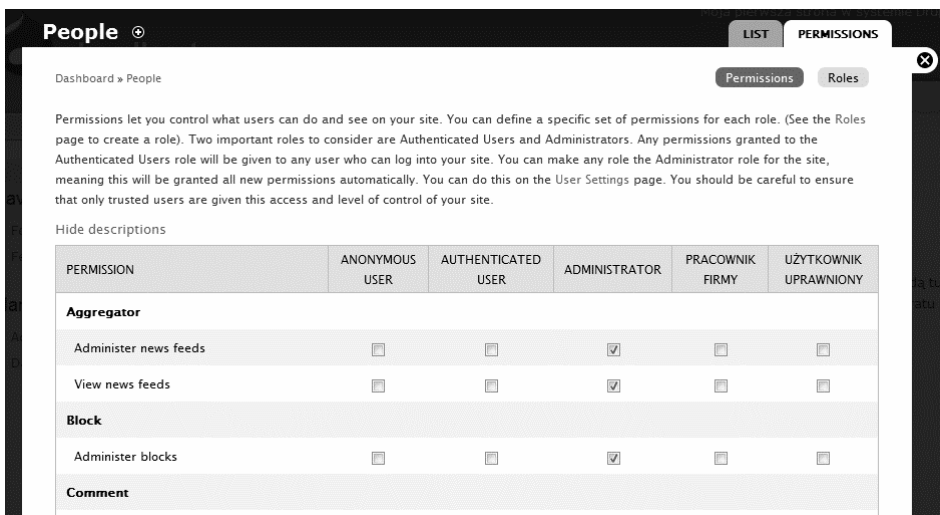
People ⊕

LIST PERMISSIONS

Dashboard » People

Permissions Roles

Permissions let you control what users can do and see on your site. You can define a specific set of permissions for each role. (See the Roles page to create a role). Two important roles to consider are Authenticated Users and Administrators. Any permissions granted to the Authenticated Users role will be given to any user who can log into your site. You can make any role the Administrator role for the site, meaning this will be granted all new permissions automatically. You can do this on the User Settings page. You should be careful to ensure that only trusted users are given this access and level of control of your site.

Hide descriptions

| PERMISSION | ANONYMOUS USER | AUTHENTICATED USER | ADMINISTRATOR | PRACOWNIK FIRMY | UŻYTKOWNIK UPRAWNIONY |
|---|---|---|---|---|---|
| **Aggregator** | | | | | |
| Administer news feeds | ☐ | ☐ | ☑ | ☐ | ☐ |
| View news feeds | ☐ | ☐ | ☑ | ☐ | ☐ |
| **Block** | | | | | |
| Administer blocks | ☐ | ☐ | ☑ | ☐ | ☐ |
| **Comment** | | | | | |